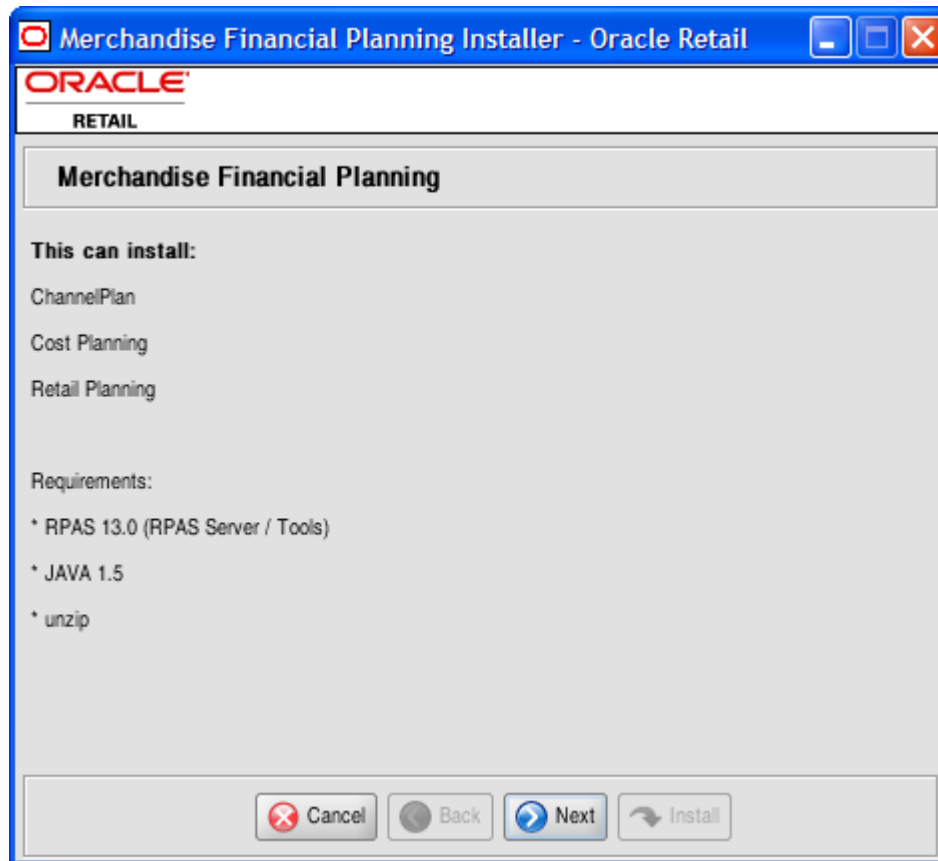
Merchandise Financial Planning Installer - Oracle Retail

ORACLE
RETAIL

Merchandise Financial Planning

This can install:

ChannelPlan

Cost Planning

Retail Planning

Requirements:

* RPAS 13.0 (RPAS Server / Tools)

* JAVA 1.5

* unzip

Cancel Back Next Install